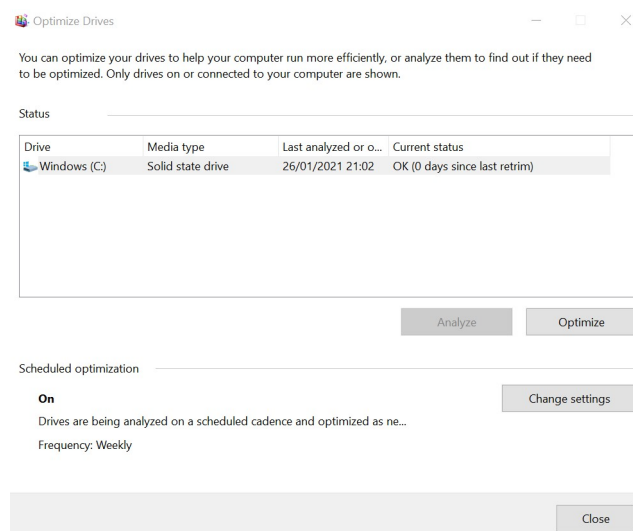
Optimize Drives

You can optimize your drives to help your computer run more efficiently, or analyze them to find out if they need to be optimized. Only drives on or connected to your computer are shown.

Status

| Drive | Media type | Last analyzed or o... | Current status |
|---|---|---|---|
| Windows (C:) | Solid state drive | 26/01/2021 21:02 | OK (0 days since last retrim) |

Analyze

Optimize

Scheduled optimization

On

Change settings

Drives are being analyzed on a scheduled cadence and optimized as ne...

Frequency: Weekly

Close